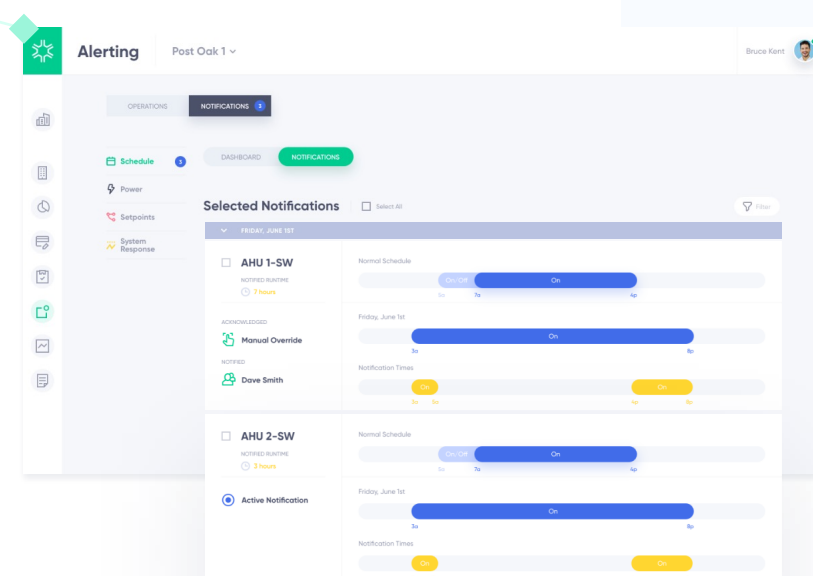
Alerting

Post Oak 1

Bruce Kent

OPERATIONS

NOTIFICATIONS 2

Schedule 3

Power

Setpoints

System Response

DASHBOARD

NOTIFICATIONS

Selected Notifications

Select All

Filter

FRIDAY, JUNE 1ST

AHU 1-SW

NOTIFIED RUNTIME

7 hours

ACKNOWLEDGED

Manual Override

NOTIFIED

Dave Smith

Normal Schedule

On/Off

On

5a 7a 4p

Friday, June 1st

On

3a 8p

Notification Times

On

On

3a 5a 4p 8p

AHU 2-SW

NOTIFIED RUNTIME

3 hours

Active Notification

Normal Schedule

On/Off

On

5a 7a 4p

Friday, June 1st

On

3a 8p

Notification Times

On

On